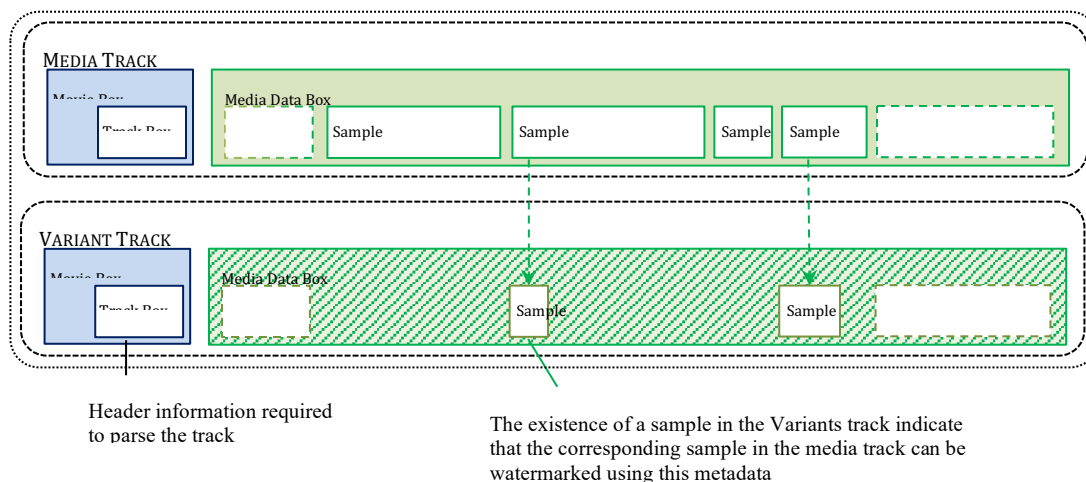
MEDIA TRACK

Movie Box

Track Box

Media Data Box

Sample

Sample

Sample

Sample

VARIANT TRACK

Movie Box

Track Box

Media Data Box

Sample

Sample

Header information required to parse the track

The existence of a sample in the Variants track indicate that the corresponding sample in the media track can be watermarked using this metadata